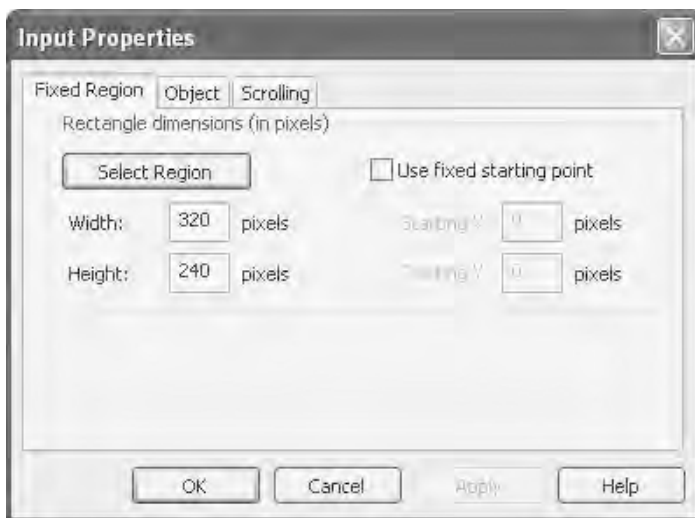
Input Properties

Fixed Region | Object | Scrolling

Rectangle dimensions (in pixels)

Select Region

Use fixed starting point

Width: 320 pixels

Starting X 0 pixels

Height: 240 pixels

Starting Y 0 pixels

OK | Cancel | Apply | Help